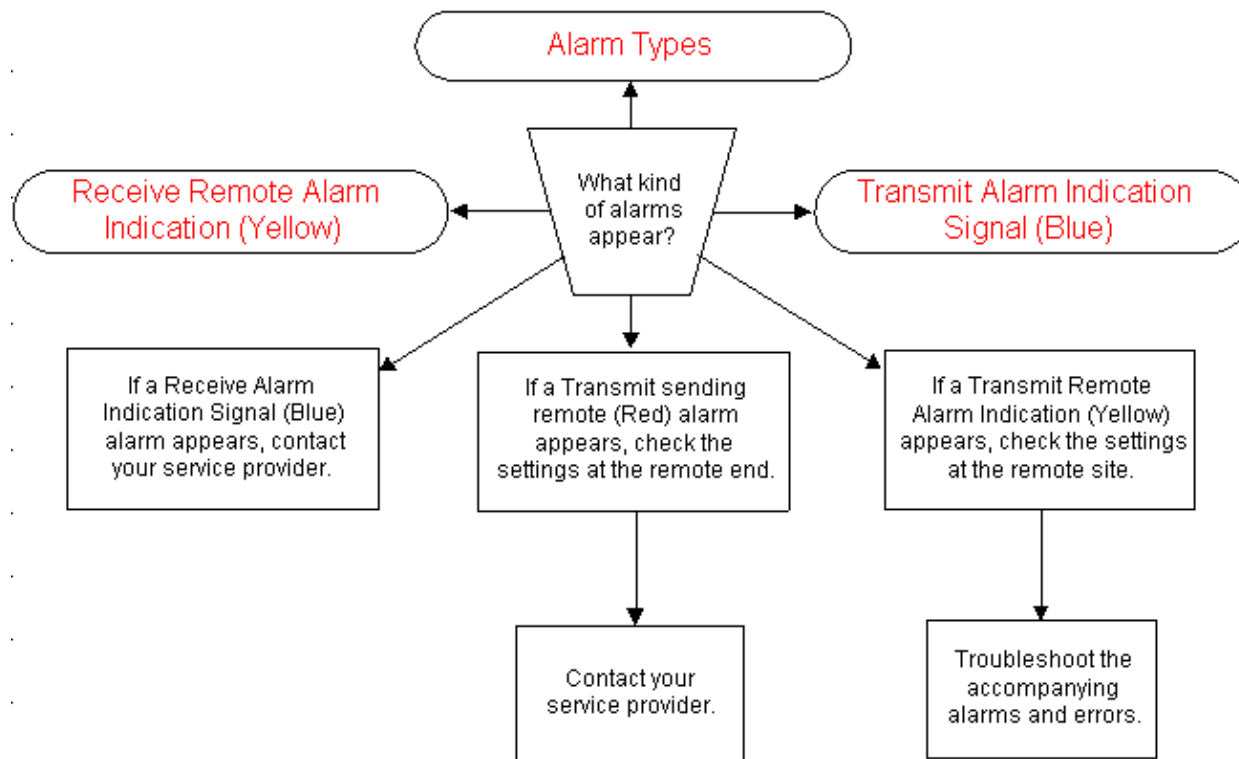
Alarm Types

Receive Remote Alarm Indication (Yellow)

What kind of alarms appear?

Transmit Alarm Indication Signal (Blue)

If a Receive Alarm Indication Signal (Blue) alarm appears, contact your service provider.

If a Transmit sending remote (Red) alarm appears, check the settings at the remote end.

If a Transmit Remote Alarm Indication (Yellow) appears, check the settings at the remote site.

Contact your service provider.

Troubleshoot the accompanying alarms and errors.